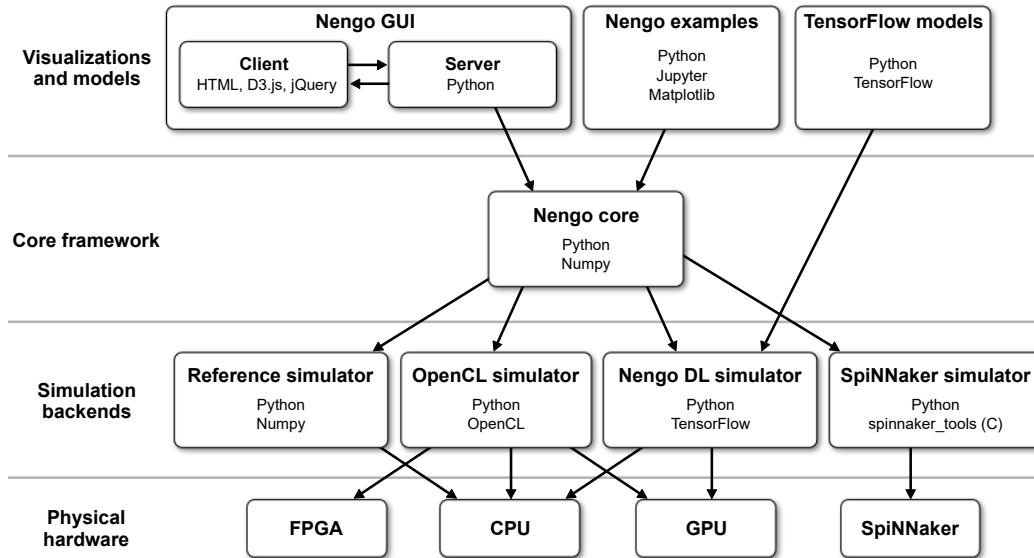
Visualizations and models

Nengo GUI

Client
HTML, D3.js, jQuery

Server
Python

Nengo examples
Python
Jupyter
Matplotlib

TensorFlow models
Python
TensorFlow

Core framework

Nengo core
Python
Numpy

Simulation backends

Reference simulator
Python
Numpy

OpenCL simulator
Python
OpenCL

Nengo DL simulator
Python
TensorFlow

SpiNNaker simulator
Python
spinnaker_tools (C)

Physical hardware

FPGA

CPU

GPU

SpiNNaker